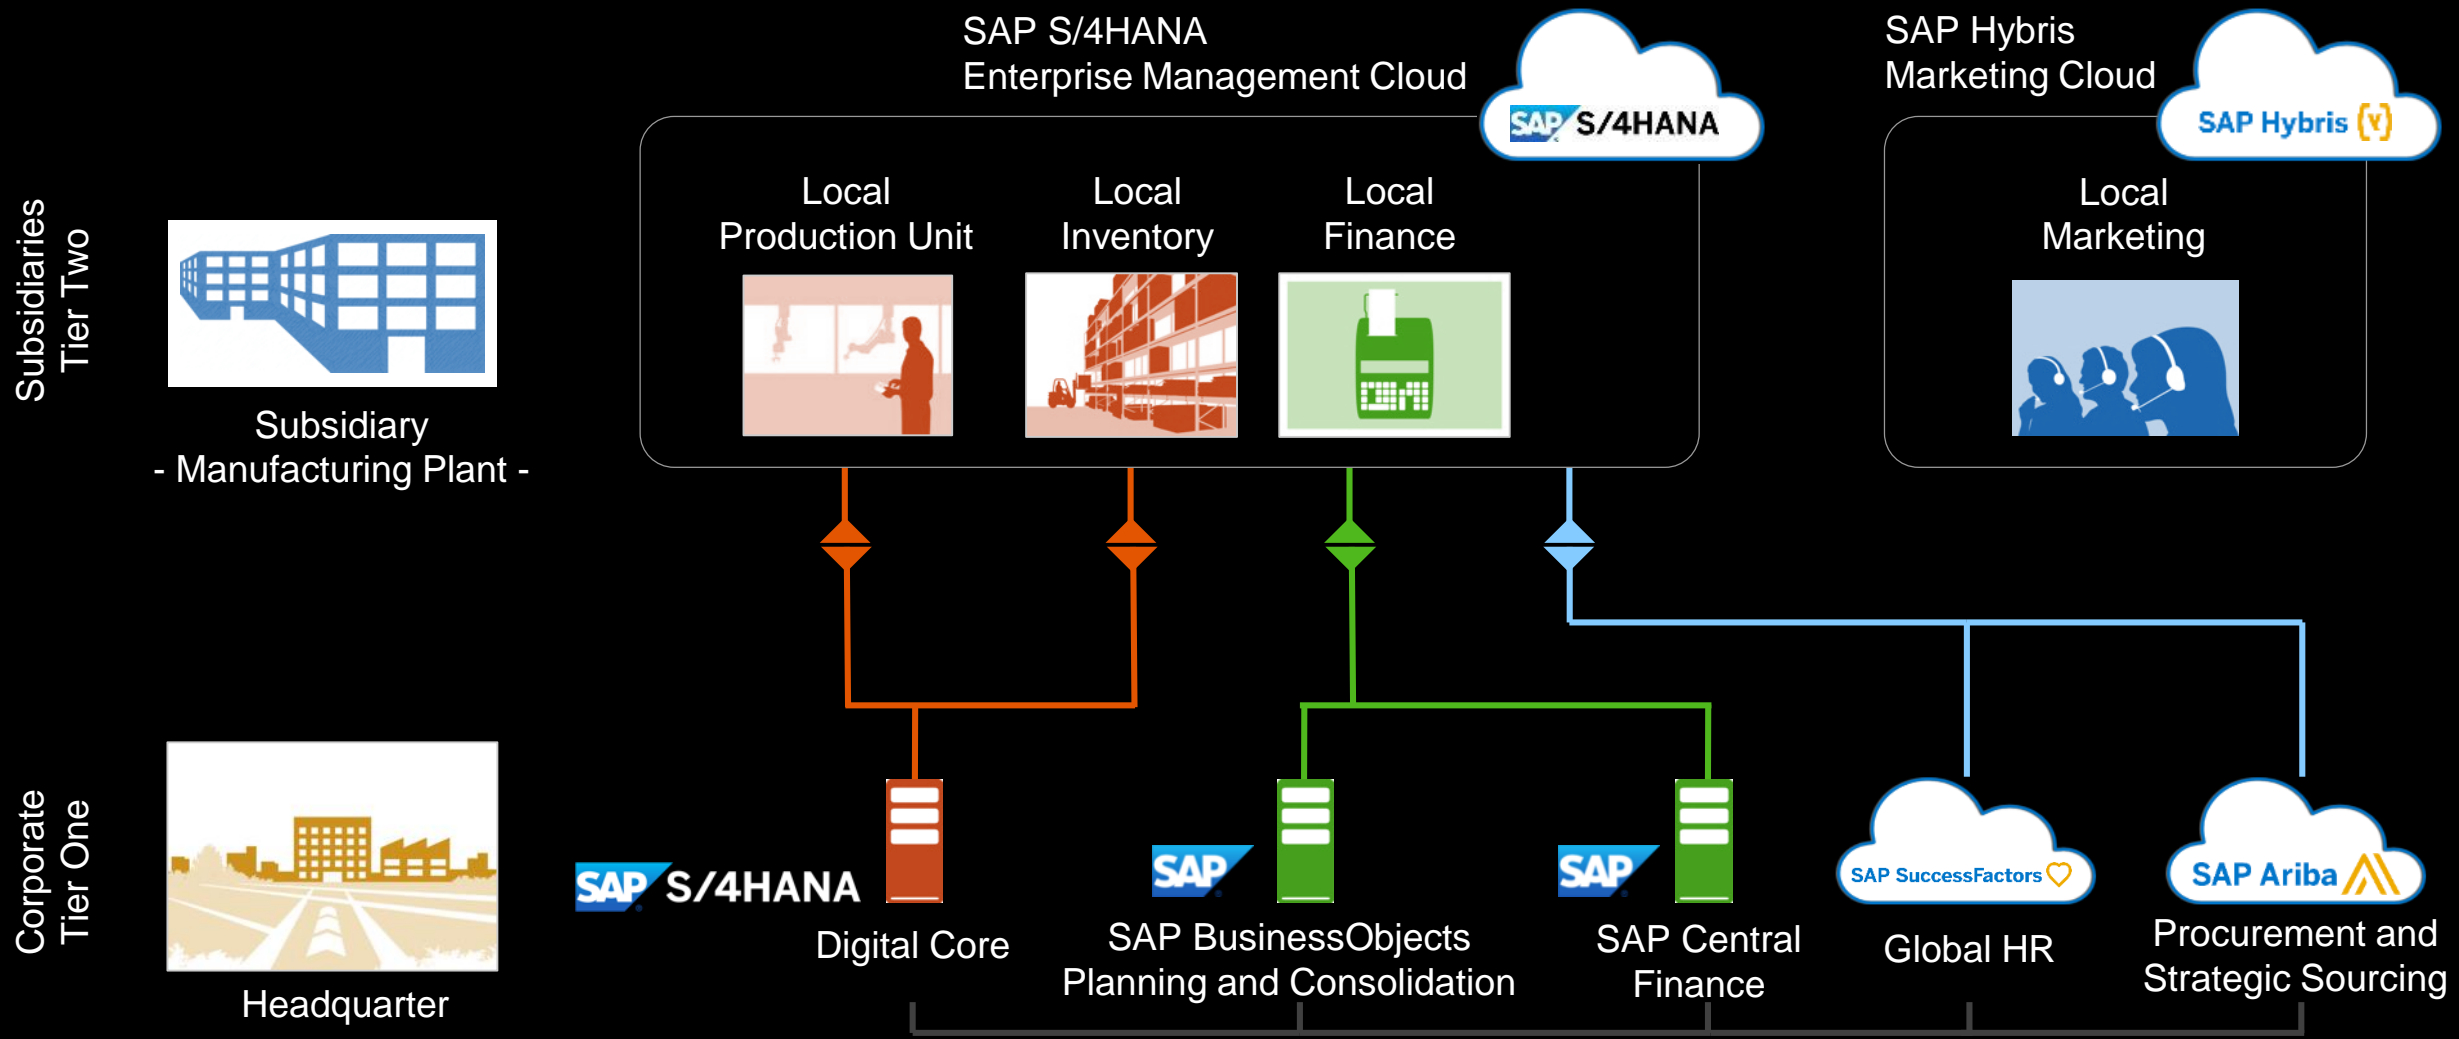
SAP S/4HANA
Enterprise Management Cloud

SAP S/4HANA

SAP Hybris
Marketing Cloud

SAP Hybris

Subsidiaries
Tier Two

Subsidiary
- Manufacturing Plant -

Local
Production Unit

Local
Inventory

Local
Finance

Local
Marketing

Corporate
Tier One

Headquarter

SAP S/4HANA

Digital Core

SAP

SAP BusinessObjects
Planning and Consolidation

SAP

SAP Central
Finance

SAP SuccessFactors

Global HR

SAP Ariba

Procurement and
Strategic Sourcing